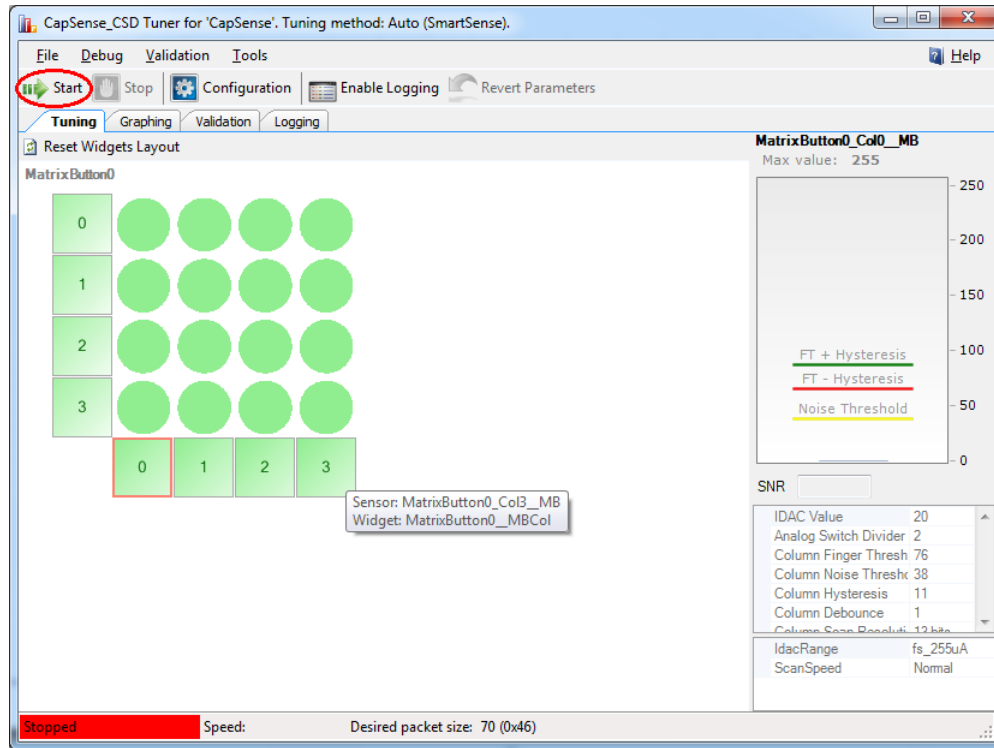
CapSense_CSD Tuner for 'CapSense'. Tuning method: Auto (SmartSense).

File Debug Validation Tools Help

Start Stop Configuration Enable Logging Revert Parameters

Tuning Graphing Validation Logging

Reset Widgets Layout

MatrixButton0

0
1
2
3
0 1 2 3

Sensor: MatrixButton0_Col3__MB
Widget: MatrixButton0__MBCol

MatrixButton0_Col0__MB
Max value: 255

250
200
150
100
50
0

FT + Hysteresis
FT - Hysteresis
Noise Threshold

SNR

| | |
|---|---|
| IDAC Value | 20 |
| Analog Switch Divider | 2 |
| Column Finger Thresh | 76 |
| Column Noise Thresh | 38 |
| Column Hysteresis | 11 |
| Column Debounce | 1 |
| Column Scan Resoluti | 12 bits |

| | |
|---|---|
| IdacRange | fs_255uA |
| ScanSpeed | Normal |

Stopped Speed: Desired packet size: 70 (0x46)